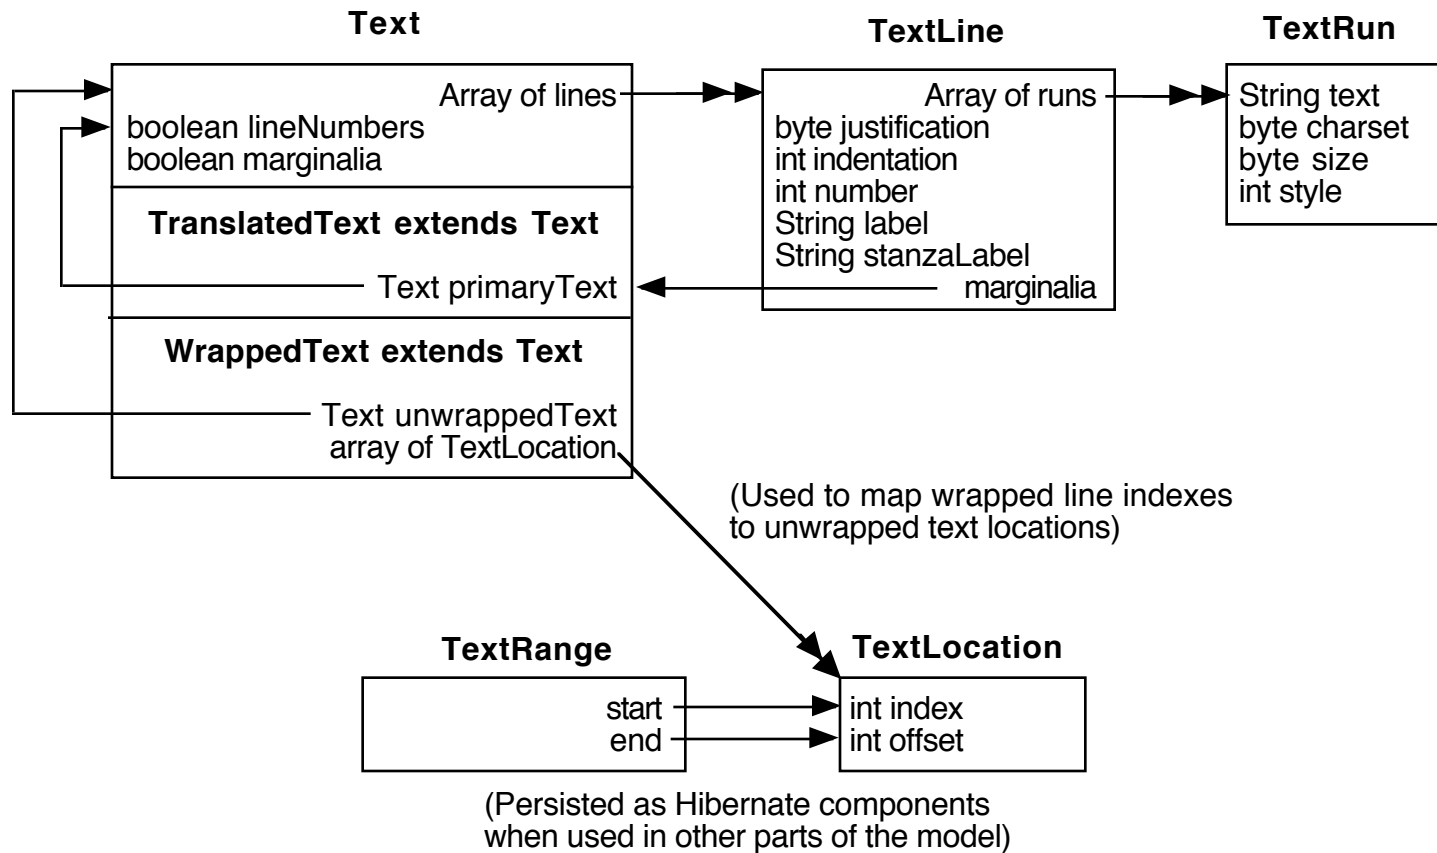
Text

Array of lines
boolean lineNumbers
boolean marginalia

TranslatedText extends Text

Text primaryText

WrappedText extends Text

Text unwrappedText
array of TextLocation

TextLine

Array of runs
byte justification
int indentation
int number
String label
String stanzaLabel
marginalia

TextRun

String text
byte charset
byte size
int style

(Used to map wrapped line indexes to unwrapped text locations)

TextRange

start
end

TextLocation

int index
int offset

(Persisted as Hibernate components when used in other parts of the model)